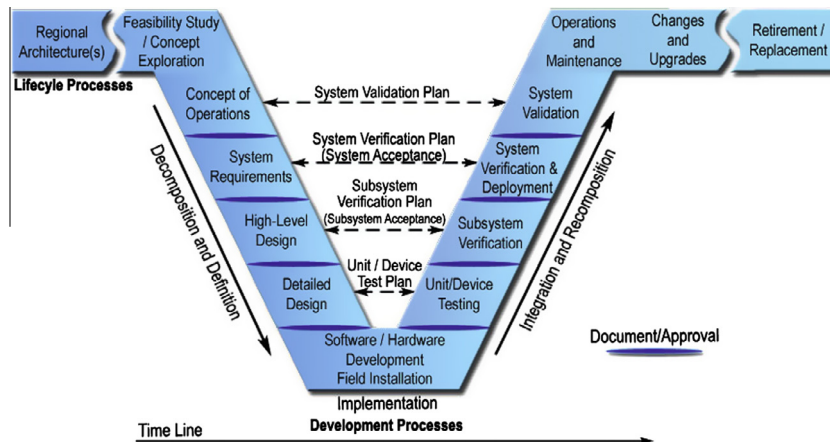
Regional Architecture(s)

Feasibility Study / Concept Exploration

Operations and Maintenance

Changes and Upgrades

Retirement / Replacement

Lifecycle Processes

Concept of Operations

System Validation Plan

System Validation

System Verification Plan (System Acceptance)

System Requirements

System Verification & Deployment

Subsystem Verification Plan (Subsystem Acceptance)

High-Level Design

Subsystem Verification

Unit / Device Test Plan

Detailed Design

Unit/Device Testing

Decomposition and Definition

Integration and Recomposition

Software / Hardware Development Field Installation

Document/Approval

Implementation

Development Processes

Time Line